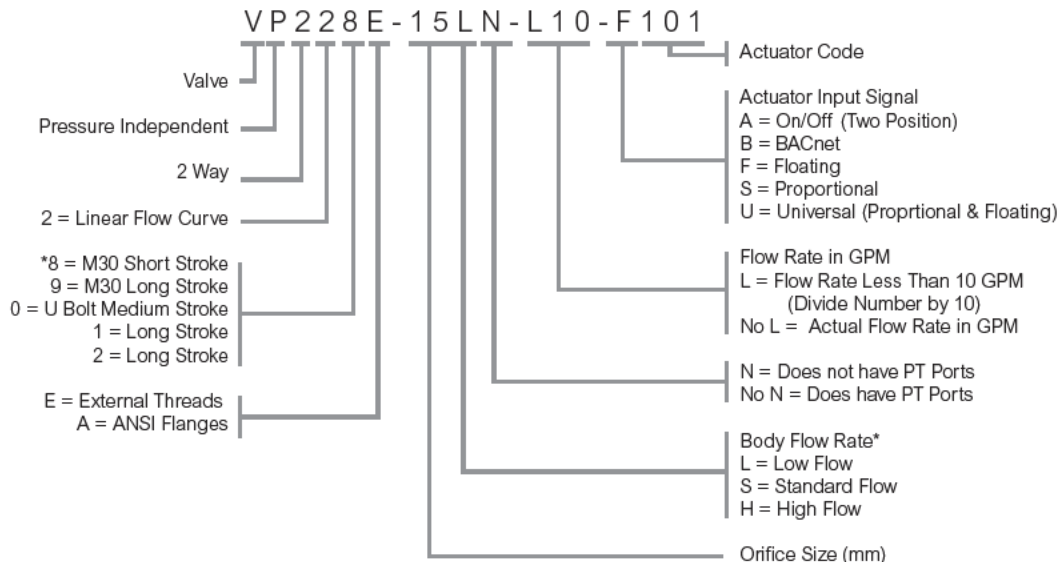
VP228E-15LN-L10-F101

Valve

Pressure Independent

2 Way

2 = Linear Flow Curve

*8 = M30 Short Stroke
9 = M30 Long Stroke
0 = U Bolt Medium Stroke
1 = Long Stroke
2 = Long Stroke

E = External Threads
A = ANSI Flanges

Actuator Code

Actuator Input Signal
A = On/Off (Two Position)
B = BACnet
F = Floating
S = Proportional
U = Universal (Proprtional & Floating)

Flow Rate in GPM
L = Flow Rate Less Than 10 GPM
(Divide Number by 10)
No L = Actual Flow Rate in GPM

N = Does not have PT Ports
No N = Does have PT Ports

Body Flow Rate*
L = Low Flow
S = Standard Flow
H = High Flow

Orifice Size (mm)